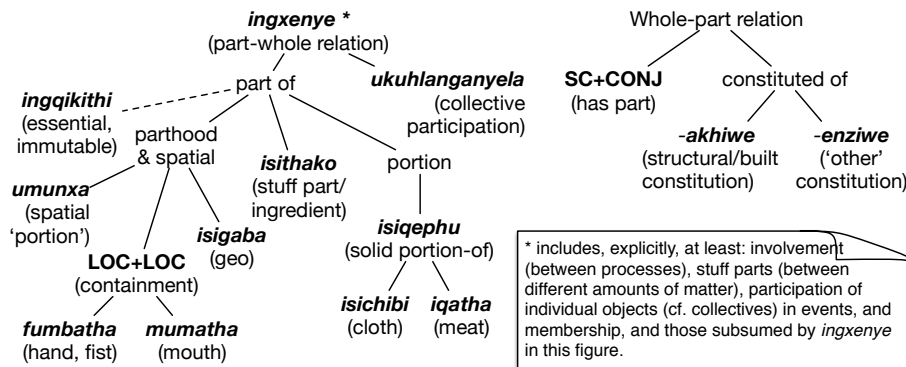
ingxenye *
(part-whole relation)

part of

ingqikithi
(essential, immutable)

ukuhlanganyela
(collective participation)

parthood & spatial

isithako
(stuff part/ ingredient)

portion

umunxa
(spatial 'portion')

isigaba
(geo)

LOC+LOC
(containment)

isiqephu
(solid portion-of)

fumbatha
(hand, fist)

mumatha
(mouth)

isichibi
(cloth)

iqatha
(meat)

Whole-part relation

SC+CONJ
(has part)

constituted of

-akhiwe
(structural/built constitution)

-enziwe
('other' constitution)

* includes, explicitly, at least: involvement (between processes), stuff parts (between different amounts of matter), participation of individual objects (cf. collectives) in events, and membership, and those subsumed by ingxenye in this figure.